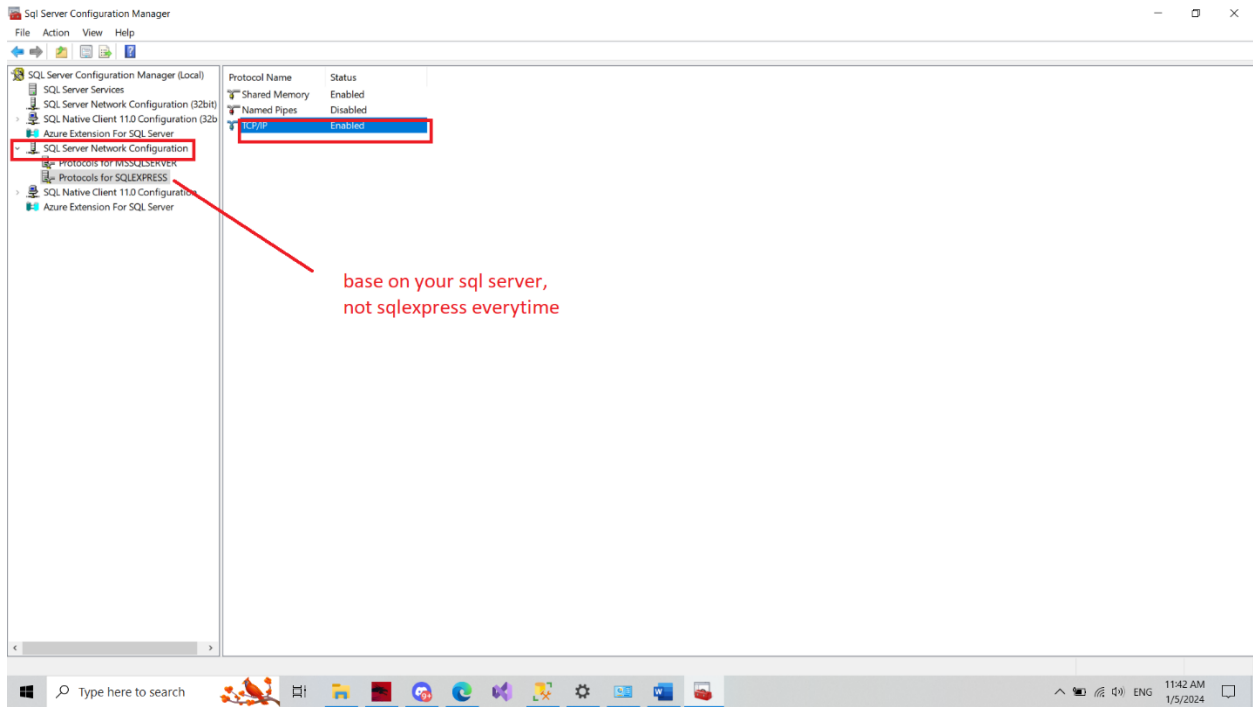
Sql Server Configuration Manager

File Action View Help

SQL Server Configuration Manager (Local)
SQL Server Services
SQL Server Network Configuration (32bit)
SQL Native Client 11.0 Configuration (32b
Azure Extension For SQL Server
SQL Server Network Configuration
Protocols for MSSQLSERVER
Protocols for SQLEXPRESS
SQL Native Client 11.0 Configuration
Azure Extension For SQL Server

| Protocol Name | Status |
|---|---|
| Shared Memory | Enabled |
| Named Pipes | Disabled |
| TCP/IP | Enabled |

base on your sql server,
not sqlexpress everytime

Type here to search

ENG 11:42 AM 1/5/2024